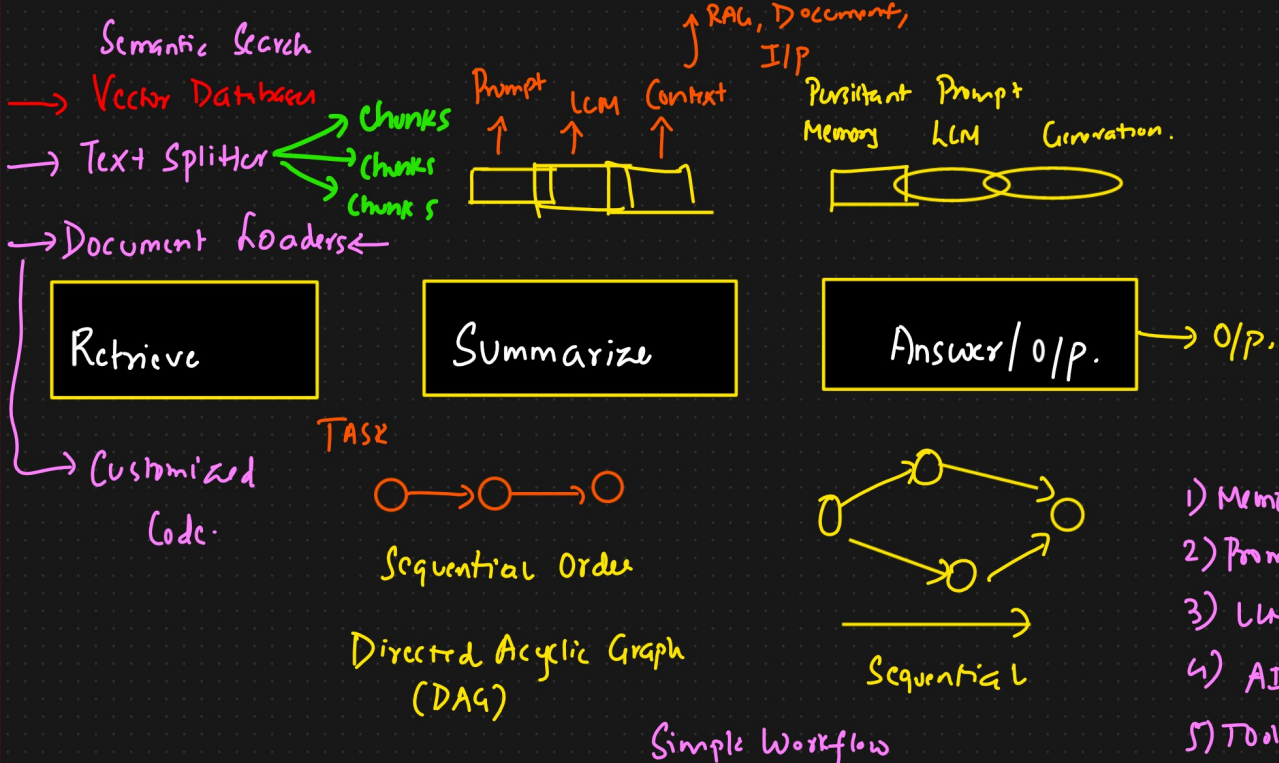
Semantic Search
Vector Databases
Text Splitter
Chunks
Chunks
Chunks
Document Loaders
Customized Code.

RAG, Document, I/P
Prompt
LLM
Context

Persistant Memory
Prompt LLM
Generation.

Retrieve
Summarize
Answer/o/p.
O/p.

TASK
Sequential Order
Directed Acyclic Graph (DAG)
Sequential
Simple Workflow

1) Mem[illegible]
2) Prom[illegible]
3) LL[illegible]
4) AI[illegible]
5) Tool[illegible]